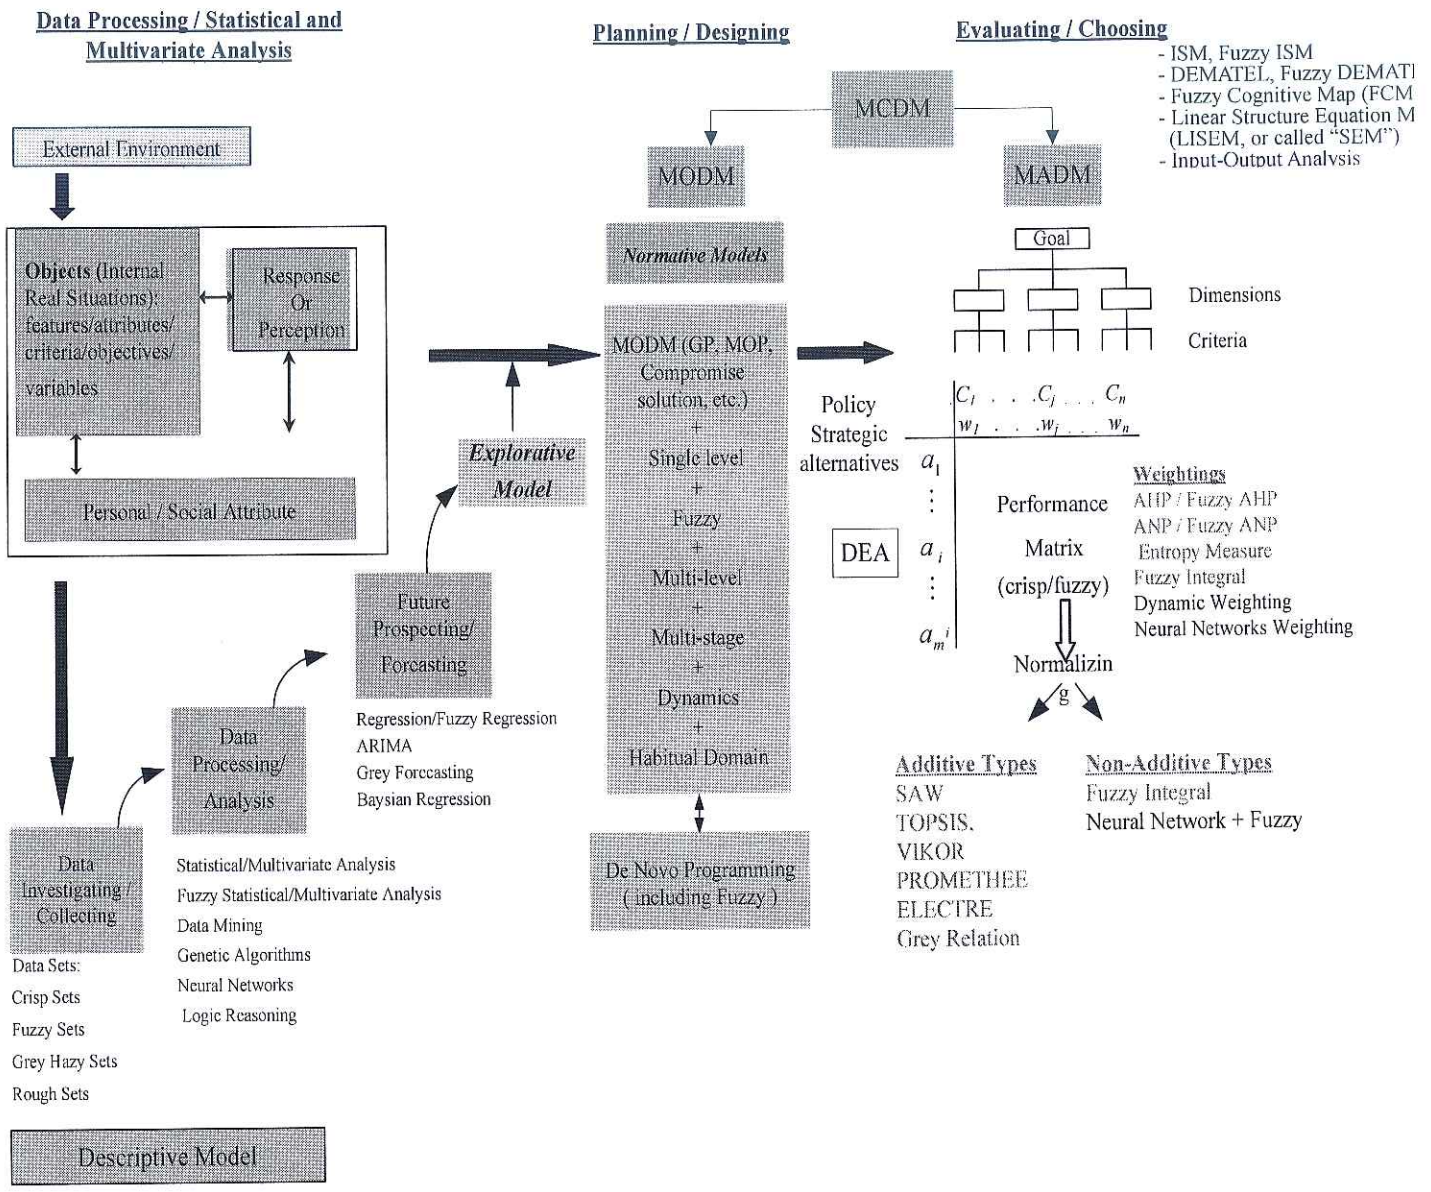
Data Processing / Statistical and Multivariate Analysis

Planning / Designing

Evaluating / Choosing

- ISM, Fuzzy ISM
- DEMATEL, Fuzzy DEMATI
- Fuzzy Cognitive Map (FCM
- Linear Structure Equation M (LISEM, or called "SEM")
- Input-Output Analysis

MCDM

MODM

MADM

External Environment

Objects (Internal Real Situations): features/attributes/ criteria/objectives/ variables

Response Or Perception

Personal / Social Attribute

Normative Models

Goal

Dimensions

Criteria

MODM (GP, MOP, Compromise solution, etc.) + Single level + Fuzzy + Multi-level + Multi-stage + Dynamics + Habitual Domain

Explorative Model

Policy Strategic alternatives

| | $C_1$ . . . $C_j$ . . . $C_n$ |
|---|---|
| | $w_1$ . . . $w_j$ . . . $w_n$ |
| $a_1$ | |
| ⋮ | |
| $a_i$ | Performance Matrix (crisp/fuzzy) |
| ⋮ | |
| $a_m$ | |

DEA

Weightings
AHP / Fuzzy AHP
ANP / Fuzzy ANP
Entropy Measure
Fuzzy Integral
Dynamic Weighting
Neural Networks Weighting

Normalizin g

Future Prospecting/ Forcasting

Regression/Fuzzy Regression
ARIMA
Grey Forccasting
Baysian Regression

Data Processing/ Analysis

Data Investigating / Collecting

Statistical/Multivariate Analysis
Fuzzy Statistical/Multivariate Analysis
Data Mining
Genetic Algorithms
Neural Networks
Logic Reasoning

De Novo Programming ( including Fuzzy )

Additive Types
SAW
TOPSIS,
VIKOR
PROMETHEE
ELECTRE
Grey Relation

Non-Additive Types
Fuzzy Integral
Neural Network + Fuzzy

Data Sets:
Crisp Sets
Fuzzy Sets
Grey Hazy Sets
Rough Sets

Descriptive Model